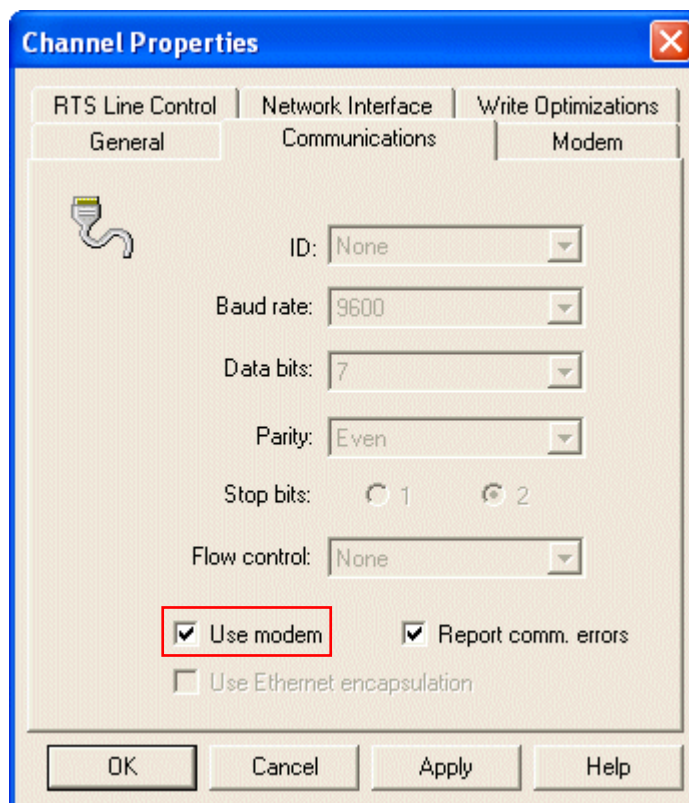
Channel Properties

RTS Line Control | Network Interface | Write Optimizations
General | Communications | Modem

ID: None

Baud rate: 9600

Data bits: 7

Parity: Even

Stop bits: 1 2

Flow control: None

Use modem

Report comm. errors

Use Ethernet encapsulation

OK | Cancel | Apply | Help